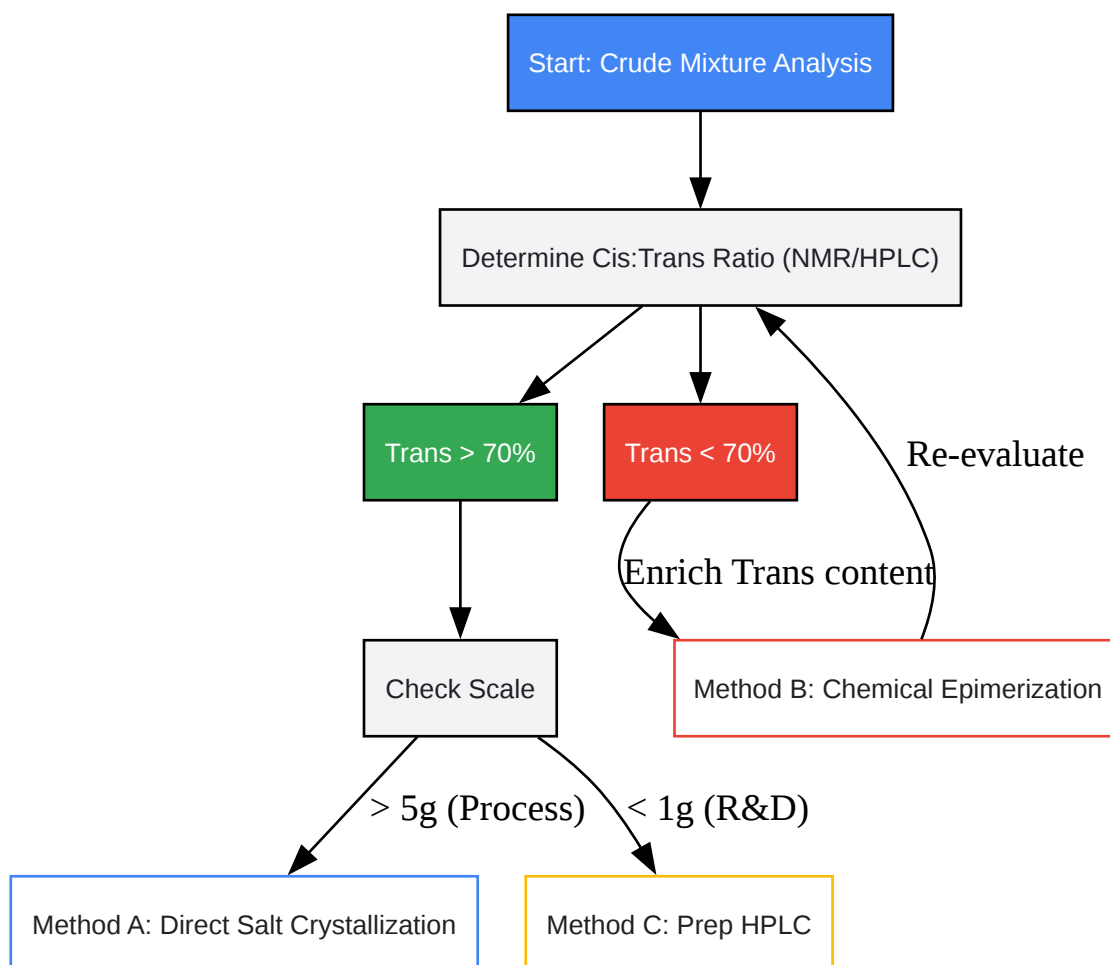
Start: Crude Mixture Analysis

Determine Cis:Trans Ratio (NMR/HPLC)

Trans > 70%

Trans < 70%

Re-evaluate

Enrich Trans content

Check Scale

Method B: Chemical Epimerization

> 5g (Process)

< 1g (R&D)

Method A: Direct Salt Crystallization

Method C: Prep HPLC